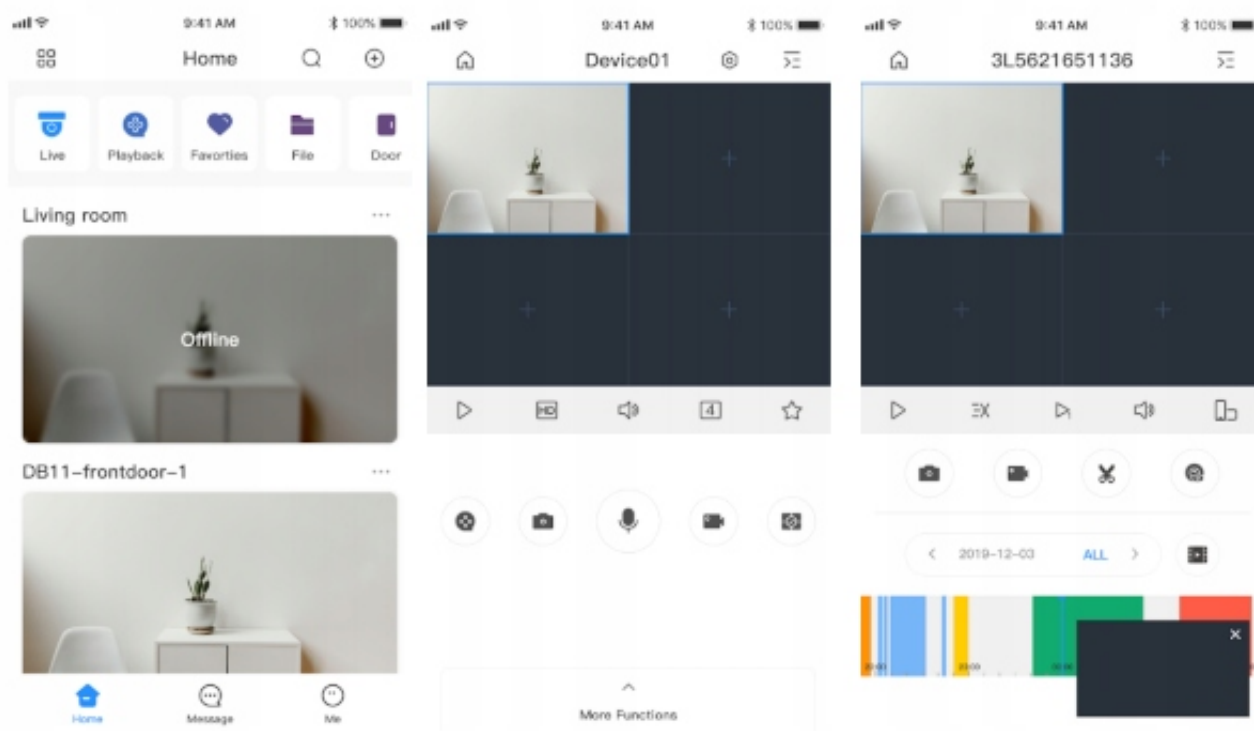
9:41 AM
100%

Home

Live
Playback
Favorties
File
Door

Living room ···

Offline

DB11-frontdoor-1 ···

Home
Message
Me

9:41 AM
100%

Device01

HD
4

More Functions

9:41 AM
100%

3L5621651136

≡X

2019-12-03
ALL

20:00
20:00
20:00